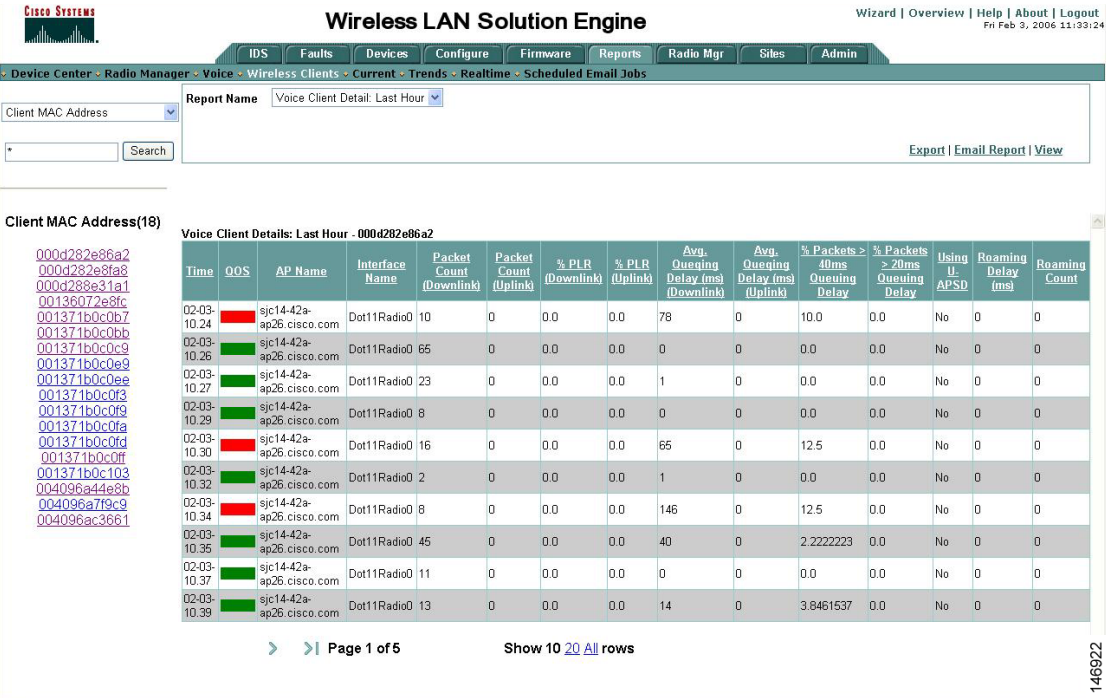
CISCO SYSTEMS

Wireless LAN Solution Engine

Wizard | Overview | Help | About | Logout
Fri Feb 3, 2006 11:33:24

IDS | Faults | Devices | Configure | Firmware | Reports | Radio Mgr | Sites | Admin

Device Center • Radio Manager • Voice • Wireless Clients • Current • Trends • Realtime • Scheduled Email Jobs

Client MAC Address

*

Search

Report Name Voice Client Detail: Last Hour

Export | Email Report | View

Client MAC Address(18)

000d282e86a2
000d282e8fa8
000d288e31a1
00136072e8fc
001371b0c0b7
001371b0c0bb
001371b0c0c9
001371b0c0e9
001371b0c0ee
001371b0c0f3
001371b0c0f9
001371b0c0fa
001371b0c0fd
001371b0c0ff
001371b0c103
004096a44e8b
004096a7f9c9
004096ac3661

Voice Client Details: Last Hour - 000d282e86a2

| Time | QOS | AP Name | Interface Name | Packet Count (Downlink) | Packet Count (Uplink) | % PLR (Downlink) | % PLR (Uplink) | Avg. Queing Delay (ms) (Downlink) | Avg. Queing Delay (ms) (Uplink) | % Packets > 40ms Queuing Delay | % Packets > 20ms Queuing Delay | Using U-APSD | Roaming Delay (ms) | Roaming Count |
|---|---|---|---|---|---|---|---|---|---|---|---|---|---|---|
| 02-03-10.24 | | sjc14-42a-ap26.cisco.com | Dot11Radio0 | 10 | 0 | 0.0 | 0.0 | 78 | 0 | 10.0 | 0.0 | No | 0 | 0 |
| 02-03-10.26 | | sjc14-42a-ap26.cisco.com | Dot11Radio0 | 65 | 0 | 0.0 | 0.0 | 0 | 0 | 0.0 | 0.0 | No | 0 | 0 |
| 02-03-10.27 | | sjc14-42a-ap26.cisco.com | Dot11Radio0 | 23 | 0 | 0.0 | 0.0 | 1 | 0 | 0.0 | 0.0 | No | 0 | 0 |
| 02-03-10.29 | | sjc14-42a-ap26.cisco.com | Dot11Radio0 | 8 | 0 | 0.0 | 0.0 | 0 | 0 | 0.0 | 0.0 | No | 0 | 0 |
| 02-03-10.30 | | sjc14-42a-ap26.cisco.com | Dot11Radio0 | 16 | 0 | 0.0 | 0.0 | 65 | 0 | 12.5 | 0.0 | No | 0 | 0 |
| 02-03-10.32 | | sjc14-42a-ap26.cisco.com | Dot11Radio0 | 2 | 0 | 0.0 | 0.0 | 1 | 0 | 0.0 | 0.0 | No | 0 | 0 |
| 02-03-10.34 | | sjc14-42a-ap26.cisco.com | Dot11Radio0 | 8 | 0 | 0.0 | 0.0 | 146 | 0 | 12.5 | 0.0 | No | 0 | 0 |
| 02-03-10.35 | | sjc14-42a-ap26.cisco.com | Dot11Radio0 | 45 | 0 | 0.0 | 0.0 | 40 | 0 | 2.2222223 | 0.0 | No | 0 | 0 |
| 02-03-10.37 | | sjc14-42a-ap26.cisco.com | Dot11Radio0 | 11 | 0 | 0.0 | 0.0 | 0 | 0 | 0.0 | 0.0 | No | 0 | 0 |
| 02-03-10.39 | | sjc14-42a-ap26.cisco.com | Dot11Radio0 | 13 | 0 | 0.0 | 0.0 | 14 | 0 | 3.8461537 | 0.0 | No | 0 | 0 |

Page 1 of 5

Show 10 20 All rows

146922